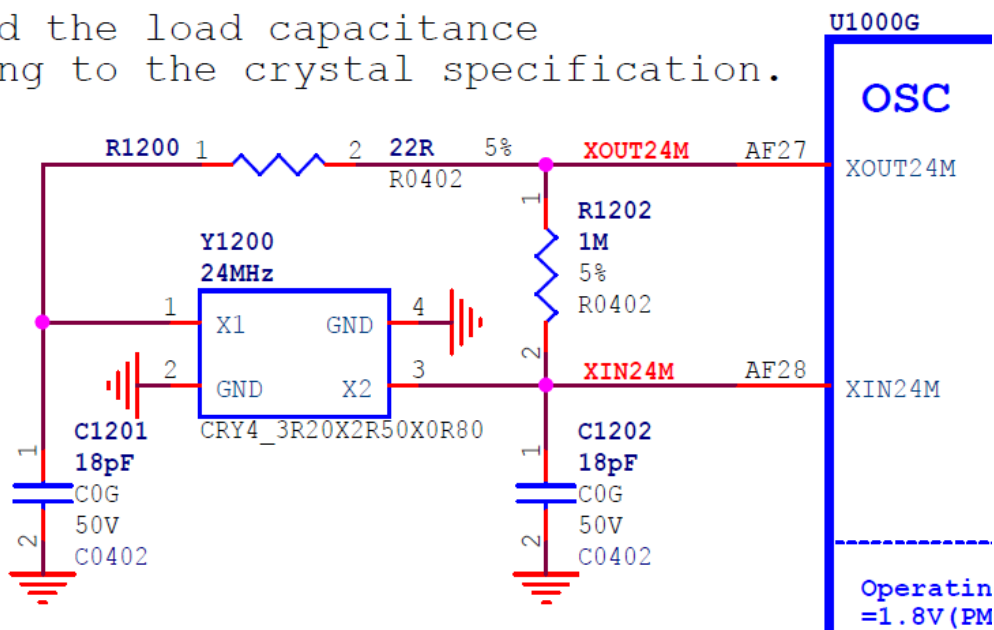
d the load capacitance
ng to the crystal specification.

U1000G

OSC

R1200 1 2 22R 5%
R0402

XOUT24M AF27 XOUT24M

1
R1202
1M
5%
R0402
2

Y1200
24MHz

1 X1 GND 4

2 GND X2 3

CRY4_3R20X2R50X0R80

XIN24M AF28 XIN24M

C1201
1
18pF
C0G
50V
2
C0402

C1202
1
18pF
C0G
50V
2
C0402

Operatin
=1.8V(PM